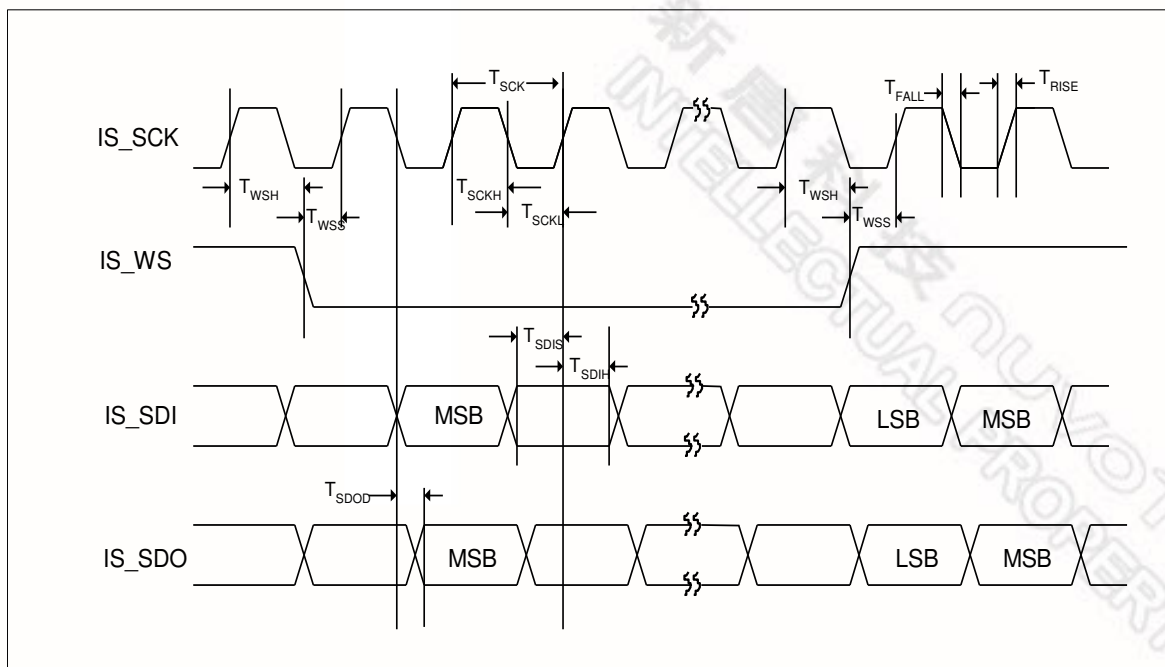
$T_{SCK}$

$T_{FALL}$

$T_{RISE}$

IS_SCK

$T_{WSH}$

$T_{WSS}$

$T_{SCKH}$

$T_{SCKL}$

$T_{WSH}$

$T_{WSS}$

IS_WS

$T_{SDIS}$

$T_{SDIH}$

IS_SDI

MSB

LSB

MSB

$T_{SDOD}$

IS_SDO

MSB

LSB

MSB

新唐科技 INTELLECTUAL PROPERTY NUVOTON